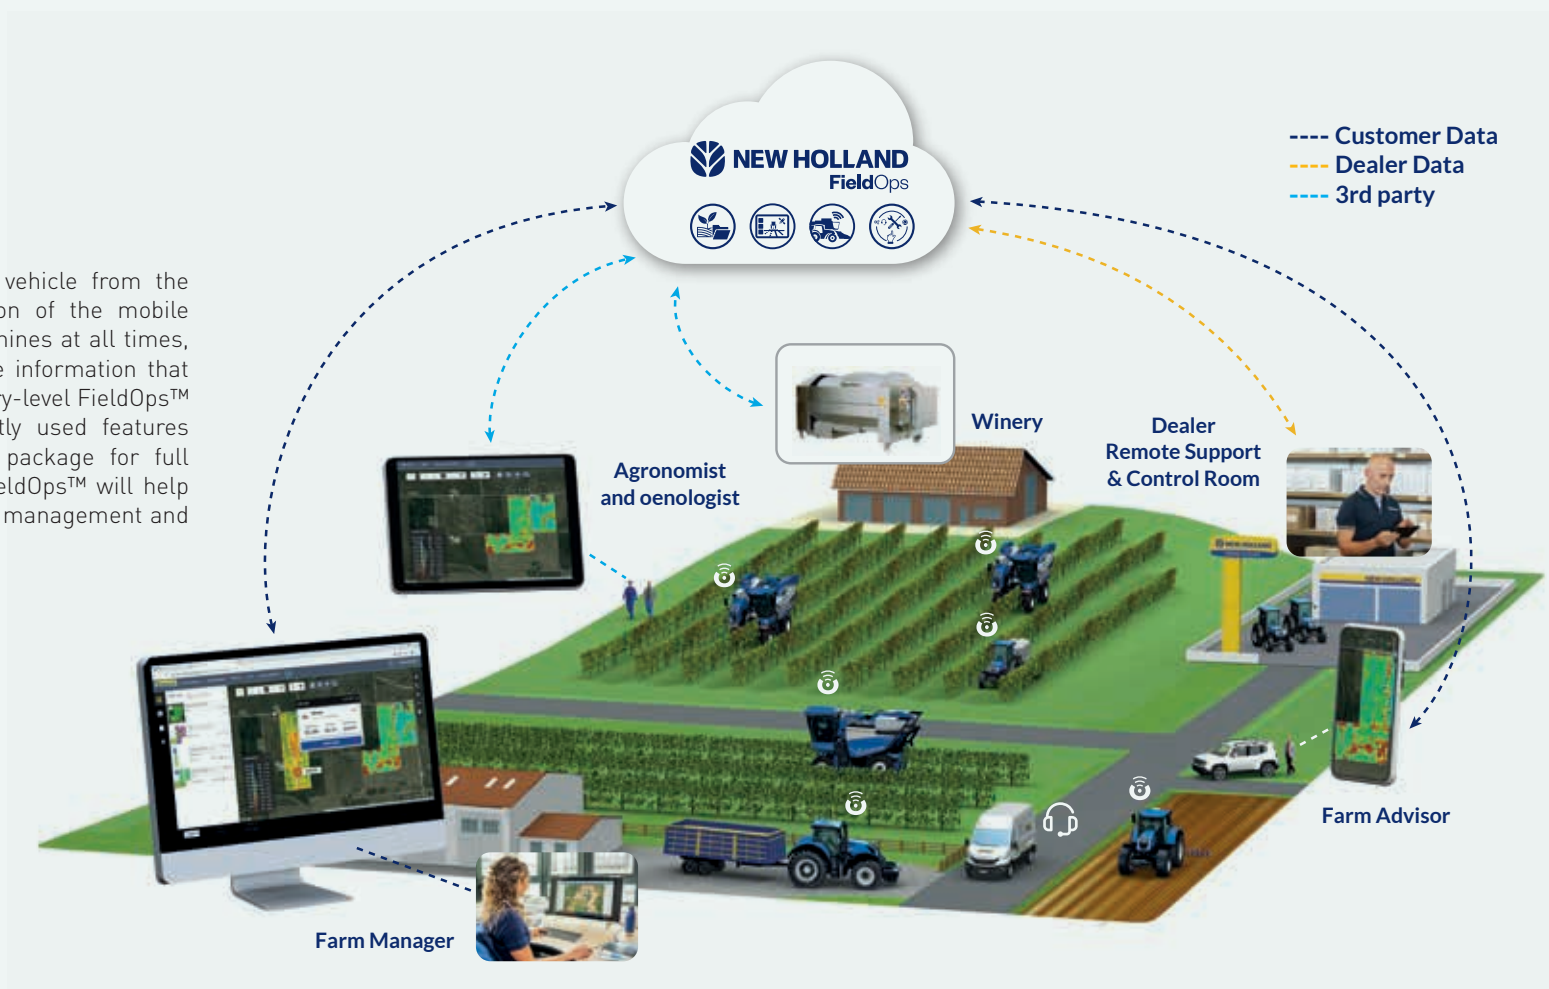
vehicle from the
on of the mobile
hines at all times,
e information that
y-level FieldOps™
tly used features
package for full
eldOps™ will help
management and

NEW HOLLAND
FieldOps

---- Customer Data
---- Dealer Data
---- 3rd party

Winery

Agronomist
and oenologist

Dealer
Remote Support
& Control Room

Farm Advisor

Farm Manager